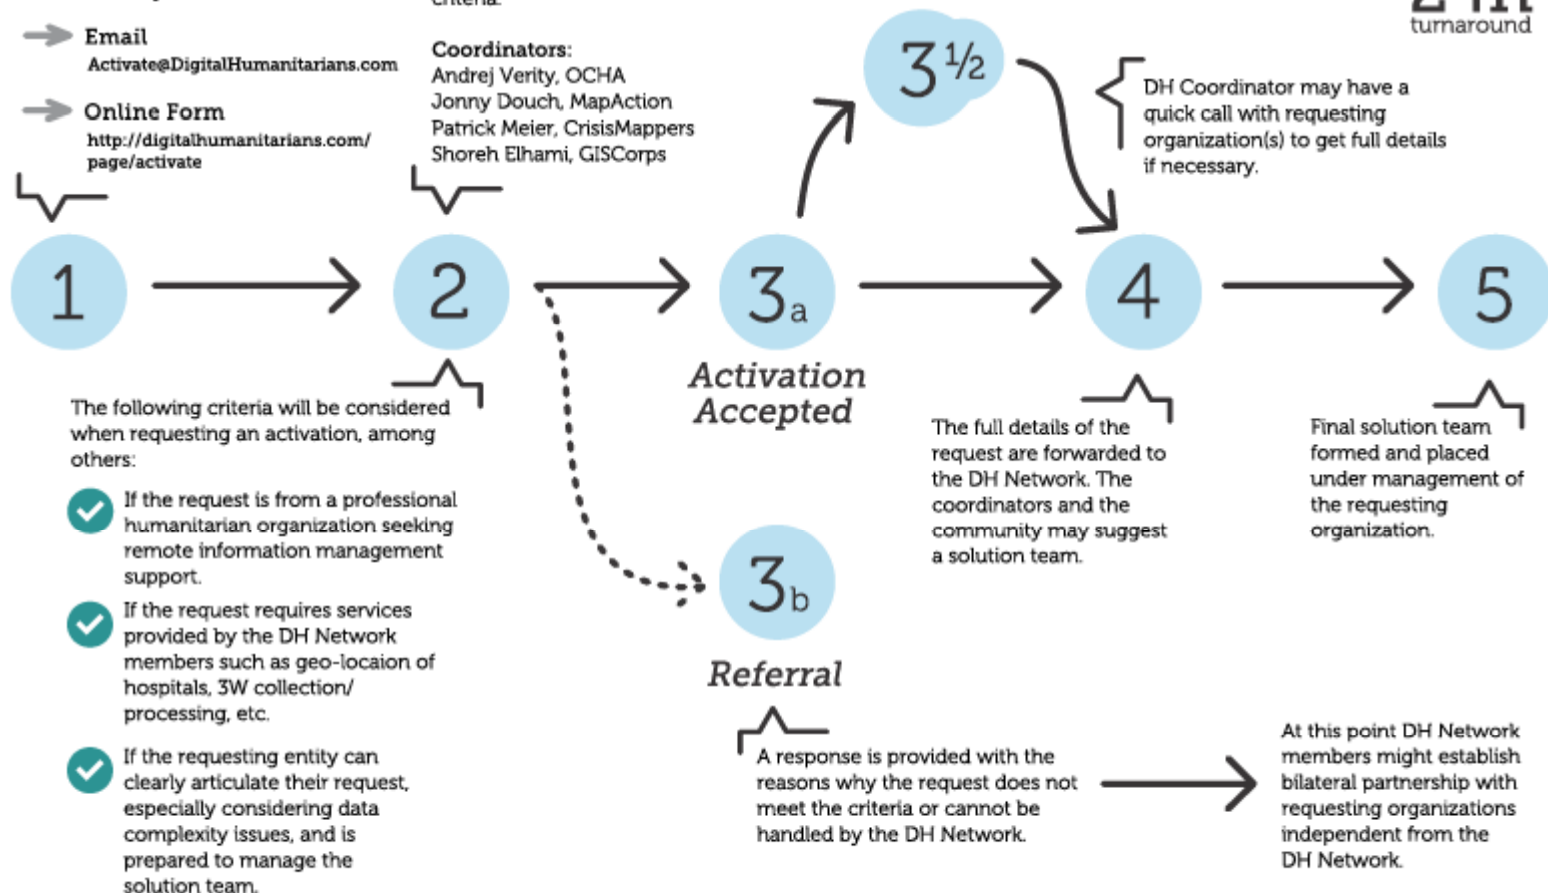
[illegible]

turnaround

Email
Activate@DigitalHumanitarians.com

Online Form
http://digitalhumanitarians.com/page/activate

Coordinators:
Andrej Verity, OCHA
Jonny Douch, MapAction
Patrick Meier, CrisisMappers
Shoreh Elhami, GISCorps

$3\frac{1}{2}$

DH Coordinator may have a quick call with requesting organization(s) to get full details if necessary.

1

2

3a

4

5

Activation Accepted

The following criteria will be considered when requesting an activation, among others:

If the request is from a professional humanitarian organization seeking remote information management support.

If the request requires services provided by the DH Network members such as geo-locaion of hospitals, 3W collection/ processing, etc.

If the requesting entity can clearly articulate their request, especially considering data complexity issues, and is prepared to manage the solution team.

The full details of the request are forwarded to the DH Network. The coordinators and the community may suggest a solution team.

Final solution team formed and placed under management of the requesting organization.

3b

Referral

A response is provided with the reasons why the request does not meet the criteria or cannot be handled by the DH Network.

At this point DH Network members might establish bilateral partnership with requesting organizations independent from the DH Network.